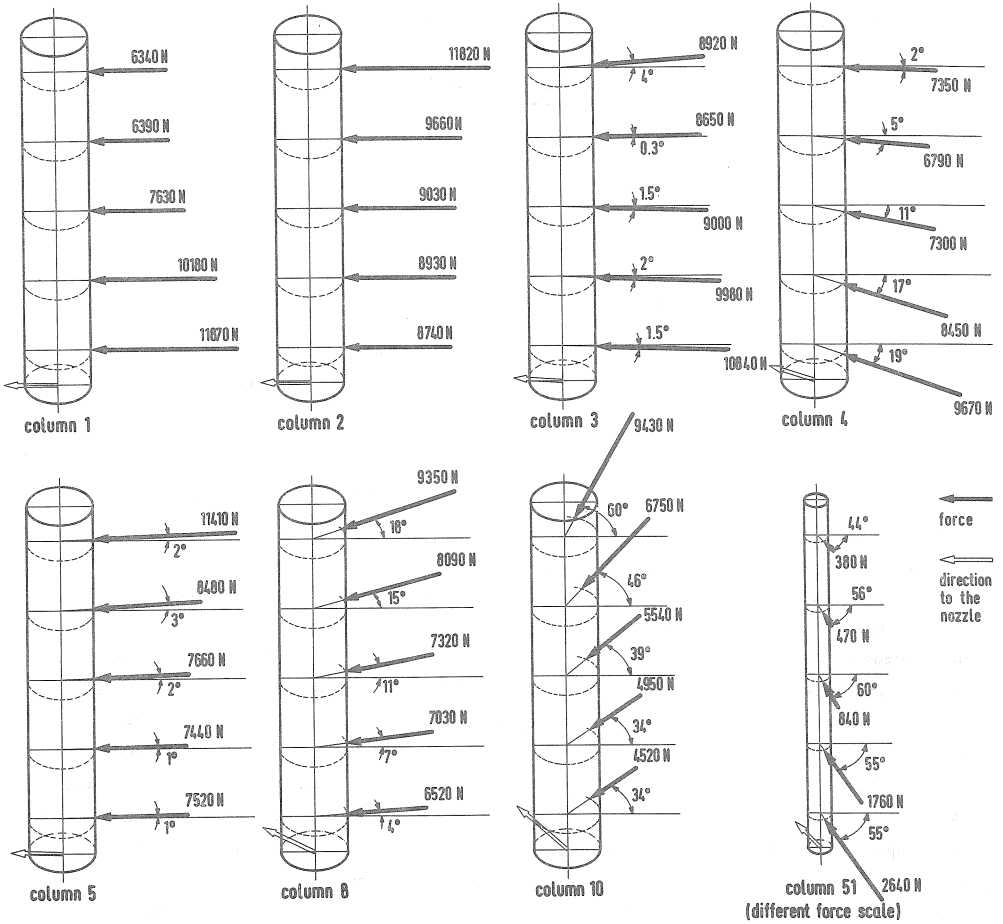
6340 N
6390 N
7630 N
10180 N
11870 N
column 1

11820 N
9660 N
9030 N
8930 N
8740 N
column 2

8920 N
4°
8650 N
0.3°
1.5°
9000 N
2°
9960 N
1.5°
10840 N
column 3

2°
7350 N
5°
6790 N
11°
7300 N
17°
8450 N
19°
9670 N
column 4

11410 N
2°
8480 N
3°
7660 N
2°
7440 N
1°
7520 N
1°
column 5

9350 N
18°
8090 N
15°
7320 N
11°
7030 N
7°
6520 N
4°
column 8

9430 N
60°
6750 N
46°
5540 N
39°
4950 N
34°
4520 N
34°
column 10

44°
380 N
56°
470 N
60°
840 N
55°
1760 N
55°
2640 N
column 51
(different force scale)

force
direction to the nozzle